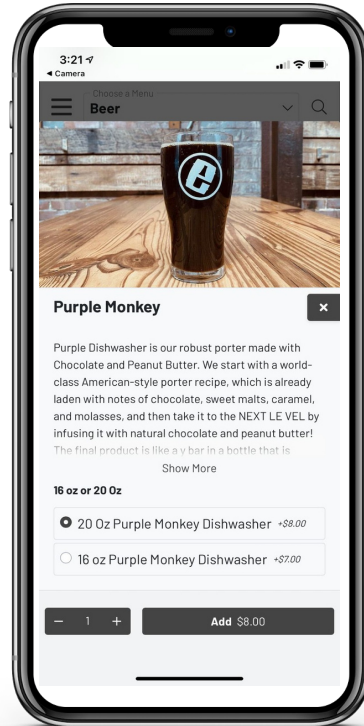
3:21
◂ Camera

Choose a Menu
Beer

Purple Monkey

×

Purple Dishwasher is our robust porter made with Chocolate and Peanut Butter. We start with a world-class American-style porter recipe, which is already laden with notes of chocolate, sweet malts, caramel, and molasses, and then take it to the NEXT LE VEL by infusing it with natural chocolate and peanut butter! The final product is like a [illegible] bar in a bottle that is

Show More

16 oz or 20 Oz

20 Oz Purple Monkey Dishwasher +$8.00

16 oz Purple Monkey Dishwasher +$7.00

− 1 +

Add $8.00